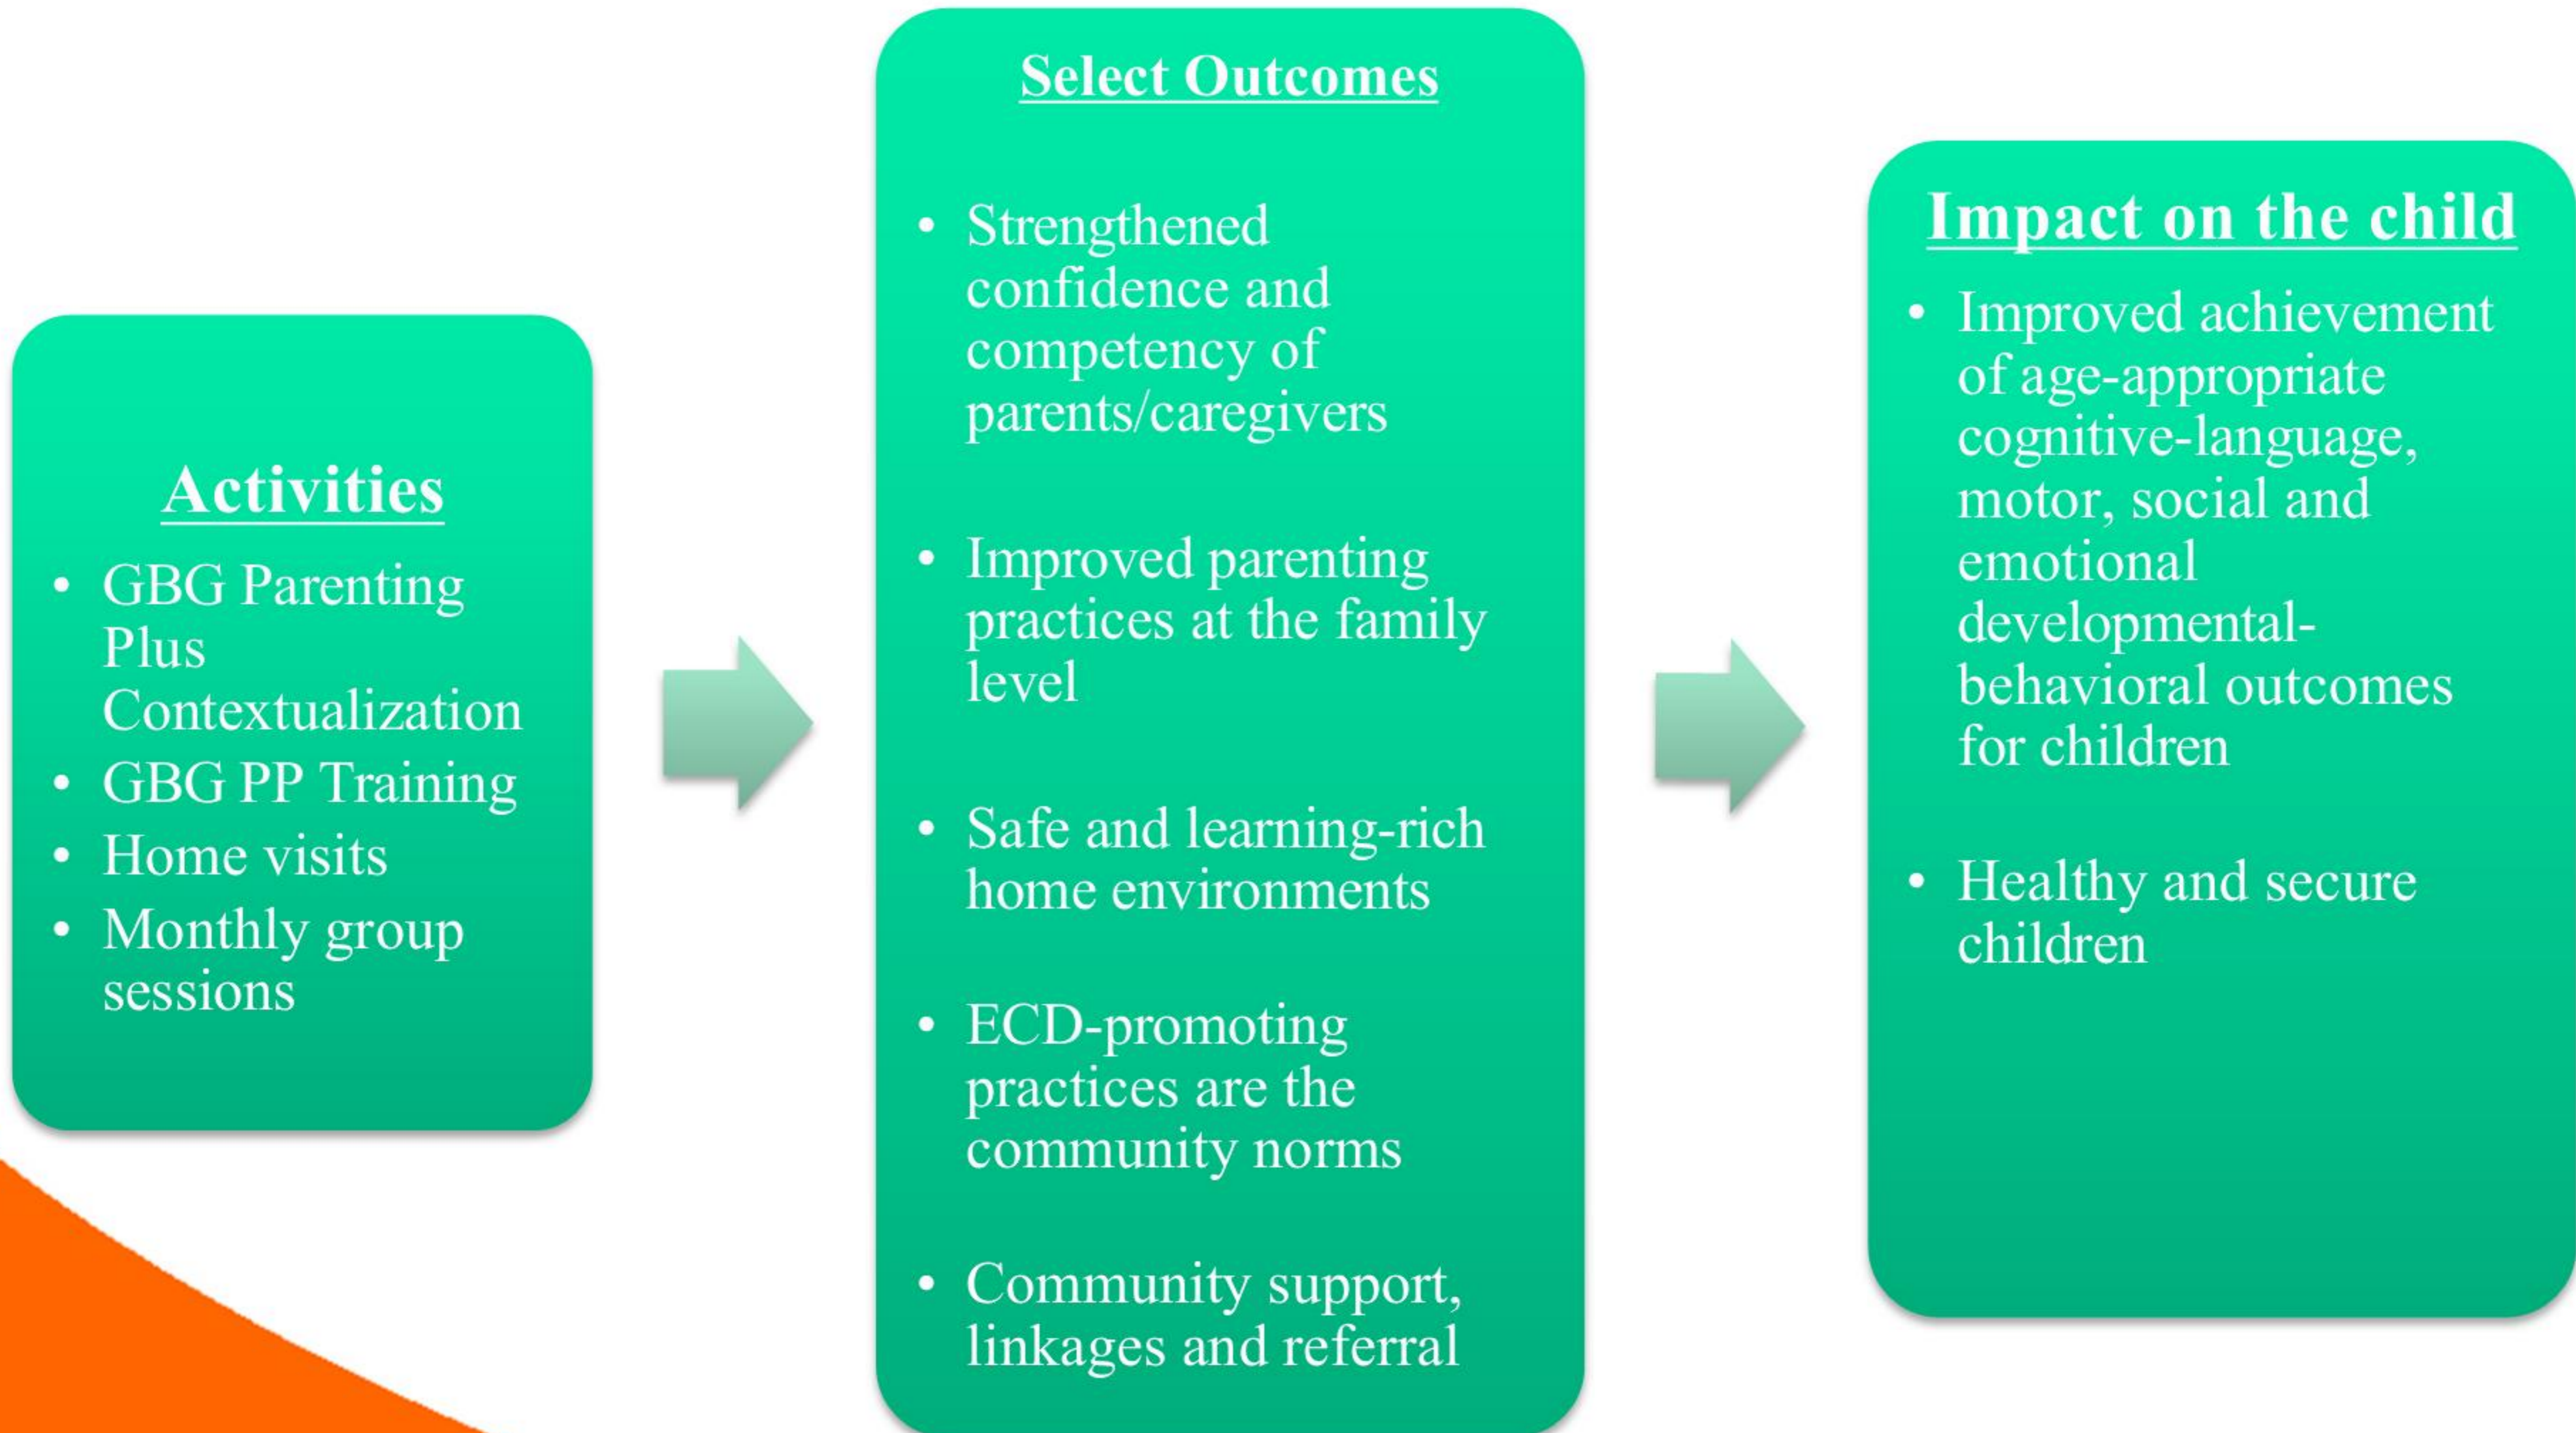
Activities

- GBG Parenting Plus Contextualization
- GBG PP Training
- Home visits
- Monthly group sessions

Select Outcomes

- Strengthened confidence and competency of parents/caregivers
- Improved parenting practices at the family level
- Safe and learning-rich home environments
- ECD-promoting practices are the community norms
- Community support, linkages and referral

Impact on the child

- Improved achievement of age-appropriate cognitive-language, motor, social and emotional developmental-behavioral outcomes for children
- Healthy and secure children